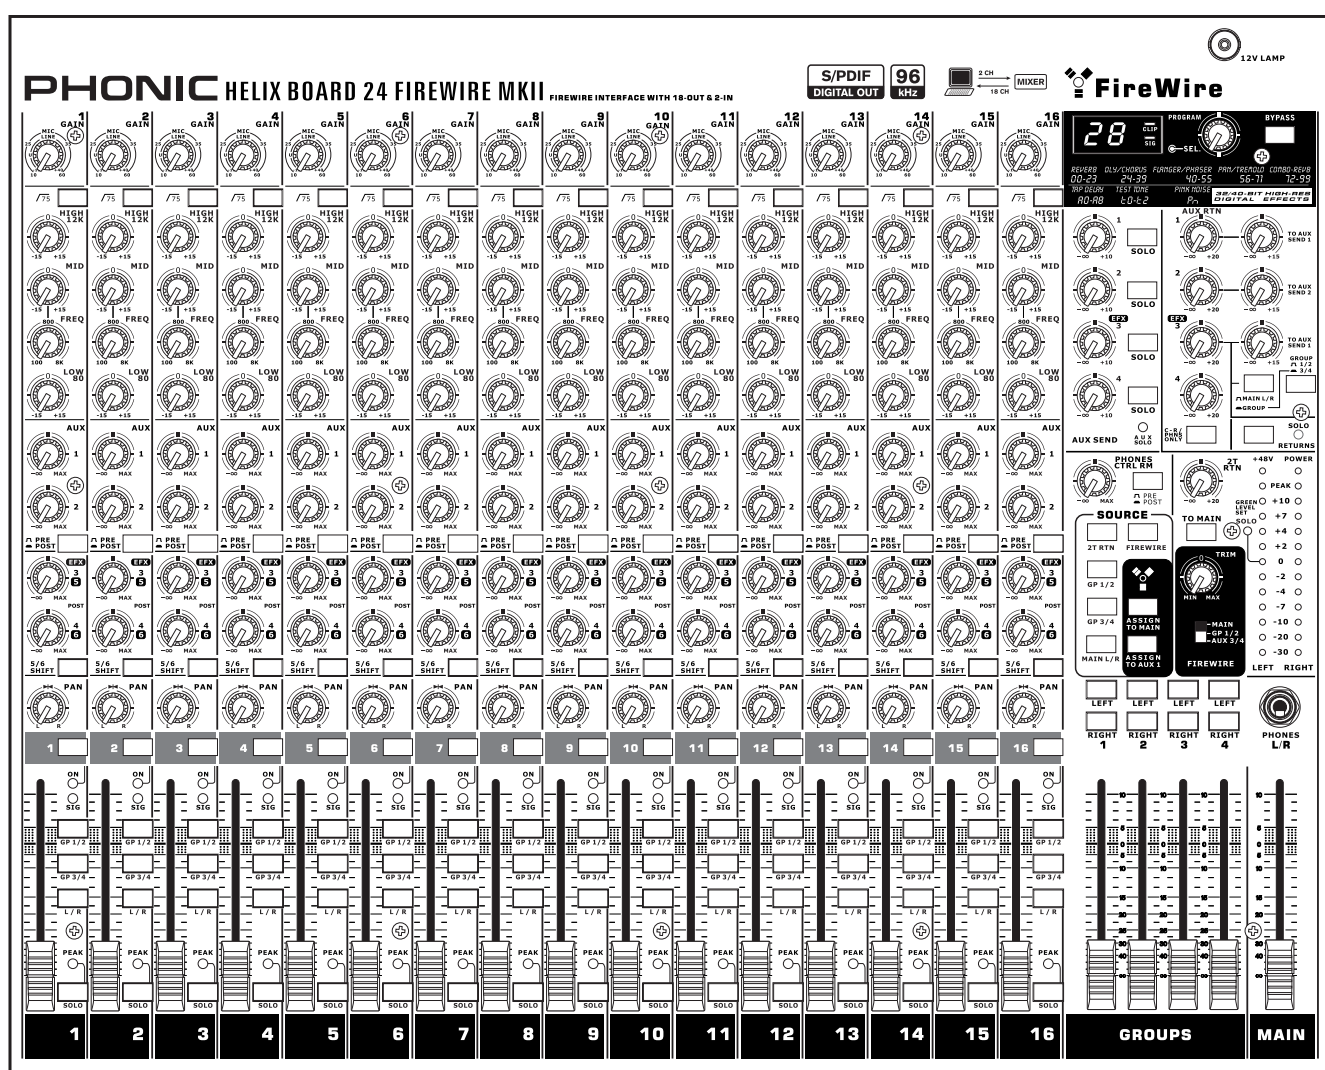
12V LAMP

PHONIC HELIX BOARD 24 FIREWIRE MKII FIREWIRE INTERFACE WITH 18-OUT & 2-IN

S/PDIF DIGITAL OUT 96 kHz 2 CH 18 CH MIXER FireWire

1 GAIN 2 GAIN 3 GAIN 4 GAIN 5 GAIN 6 GAIN 7 GAIN 8 GAIN 9 GAIN 10 GAIN 11 GAIN 12 GAIN 13 GAIN 14 GAIN 15 GAIN 16 GAIN

MIC LINE 10 60

75

HIGH 12K -15 +15

MID -15 +15

FREQ 800 100 8K

LOW 80 -15 +15

AUX 1 −∞ MAX

2 −∞ MAX

PRE POST

EFX 3 5 −∞ MAX POST

4 6 −∞ MAX

5/6 SHIFT

PAN L R

1 2 3 4 5 6 7 8 9 10 11 12 13 14 15 16

ON SIG

GP 1/2

GP 3/4

L/R

PEAK

SOLO

1 2 3 4 5 6 7 8 9 10 11 12 13 14 15 16

28 CLIP SIG PROGRAM SEL BYPASS

REVERB 00-23 DLY/CHORUS 24-39 FLANGER/PHASER 40-55 PAN/TREMOLO 56-71 COMBO-REVB 72-99
TAP DELAY A0-A8 TEST TONE t0-t2 PINK NOISE Pn 32/40-BIT HIGH-RES DIGITAL EFFECTS

1 −∞ +10 SOLO
2 −∞ +10 SOLO
EFX 3 −∞ +10 SOLO
4 −∞ +10 SOLO
AUX SEND AUX SOLO C-R/ PHNS ONLY

AUX RTN
1 −∞ +20 −∞ +15 TO AUX SEND 1
2 −∞ +20 −∞ +15 TO AUX SEND 2
EFX 3 −∞ +20 −∞ +15 TO AUX SEND 1
4 −∞ +20 GROUP 1/2 3/4 MAIN L/R GROUP
SOLO RETURNS

PHONES CTRL RM −∞ MAX PRE POST

2T RTN −∞ +20

SOURCE
2T RTN FIREWIRE
GP 1/2
GP 3/4
MAIN L/R

TO MAIN
SOLO
TRIM MIN MAX
ASSIGN TO MAIN
ASSIGN TO AUX 1
MAIN GP 1/2 AUX 3/4
FIREWIRE

+48V POWER
PEAK
GREEN LEVEL SET +10
+7
+4
+2
0
-2
-4
-7
-10
-20
-30
LEFT RIGHT

LEFT LEFT LEFT LEFT
RIGHT 1 RIGHT 2 RIGHT 3 RIGHT 4

PHONES L/R

10 0 5 10 20 30 40 50 ∞

GROUPS

MAIN